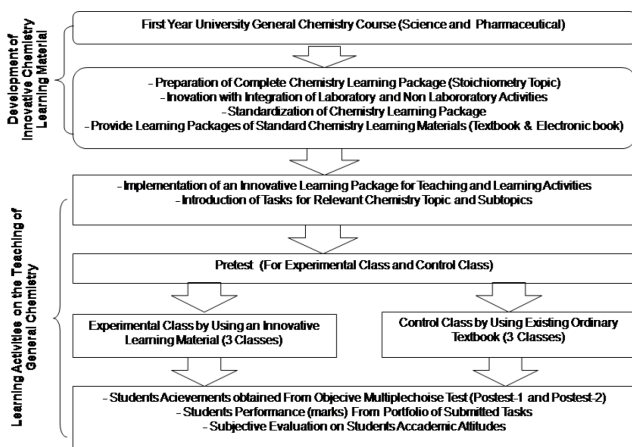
Development of Innovative Chemistry Learning Material

First Year University General Chemistry Course (Science and Pharmaceutical)

- Preparation of Complete Chemistry Learning Package (Stoichiometry Topic)
- Inovation with Integration of Laboratory and Non Labororatory Activities
- Standardization of Chemistry Learning Package
- Provide Learning Packages of Standard Chemistry Learning Materials (Textbook & Electronic book)

Learning Activities on the Teaching of General Chemistry

- Implementation of an Innovative Learning Package for Teaching and Learning Activities
- Introduction of Tasks for Relevant Chemistry Topic and Subtopics

Pretest (For Experimental Class and Control Class)

Experimental Class by Using an Innovative Learning Material (3 Classes)

Control Class by Using Existing Ordinary Textbook (3 Classes)

- Students Acievements obtained From Objective Multiplechoise Test (Postest-1 and Postest-2)
- Students Performance (marks) From Portfolio of Submitted Tasks
- Subjective Evaluation on Students Accademic Altitudes